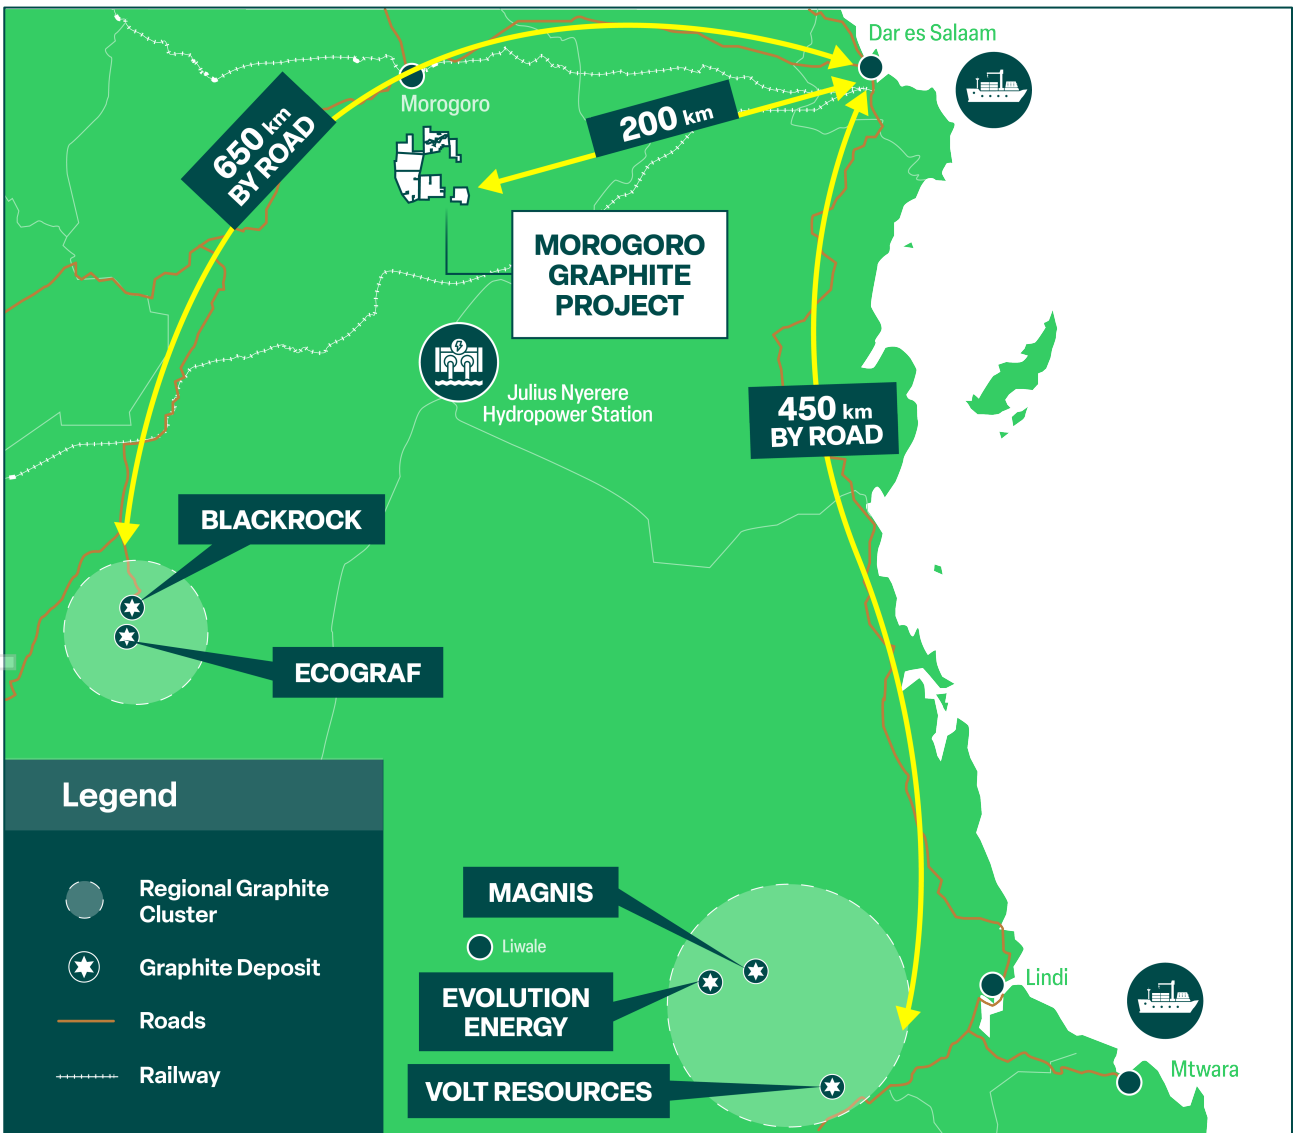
Dar es Salaam

Morogoro

650 km BY ROAD

200 km

MOROGORO GRAPHITE PROJECT

Julius Nyerere Hydropower Station

450 km BY ROAD

BLACKROCK

ECOGRAF

Legend

Regional Graphite Cluster

Graphite Deposit

Roads

Railway

MAGNIS

Liwale

EVOLUTION ENERGY

VOLT RESOURCES

Lindi

Mtwara